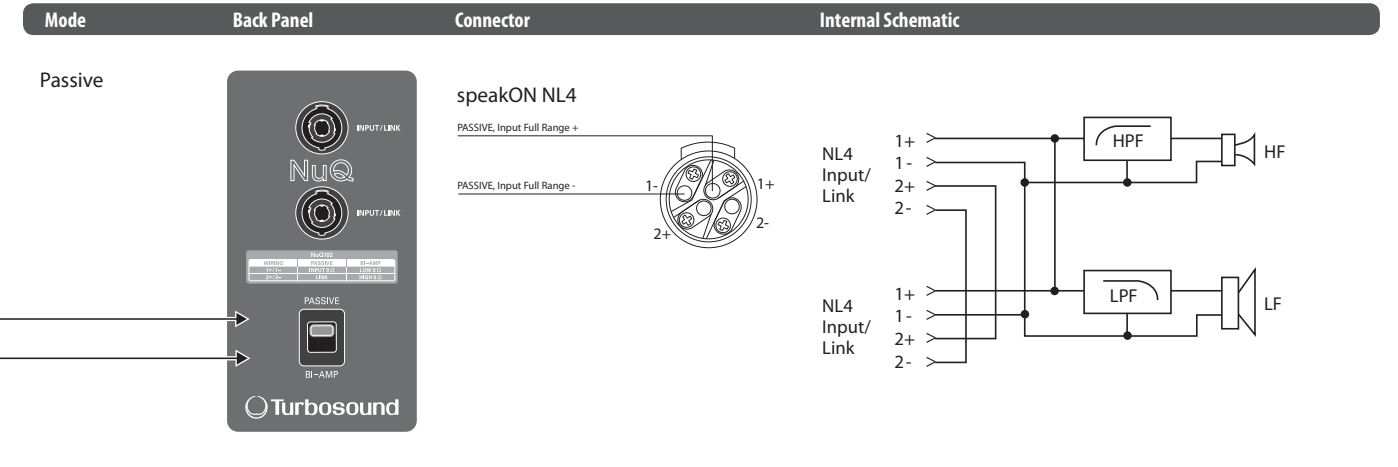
| Mode | Back Panel | Connector | Internal Schematic |
|---|---|---|---|

Passive

INPUT/LINK

NuQ

INPUT/LINK

NuQ102

| WIRING | PASSIVE | BI-AMP |
|---|---|---|
| 1+/1− | INPUT 8 Ω | LOW 8 Ω |
| 2+/2− | LINK | HIGH 8 Ω |

PASSIVE

BI-AMP

Turbosound

speakON NL4

PASSIVE, Input Full Range +

PASSIVE, Input Full Range -

1-

1+

2+

2-

NL4 Input/ Link

1+

1 -

2+

2 -

HPF

HF

NL4 Input/ Link

1+

1 -

2+

2 -

LPF

LF